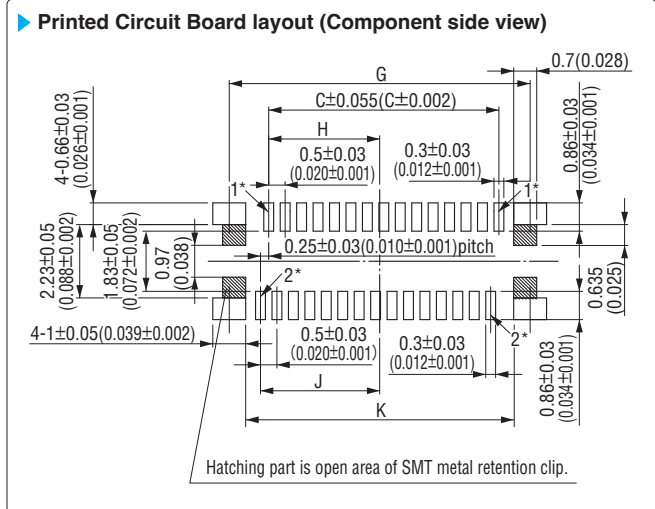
Printed Circuit Board layout (Component side view)

G
0.7(0.028)
C±0.055(C±0.002)
H
0.5±0.03
(0.020±0.001)
0.3±0.03
(0.012±0.001)
4-0.66±0.03
(0.026±0.001)
0.86±0.03
(0.034±0.001)
1*
1*
2.23±0.05
(0.088±0.002)
1.83±0.05
(0.072±0.002)
0.97
(0.038)
0.25±0.03(0.010±0.001)pitch
2*
0.635
(0.025)
4-1±0.05(0.039±0.002)
0.5±0.03
(0.020±0.001)
0.3±0.03
(0.012±0.001)
2*
J
K
0.86±0.03
(0.034±0.001)
Hatching part is open area of SMT metal retention clip.